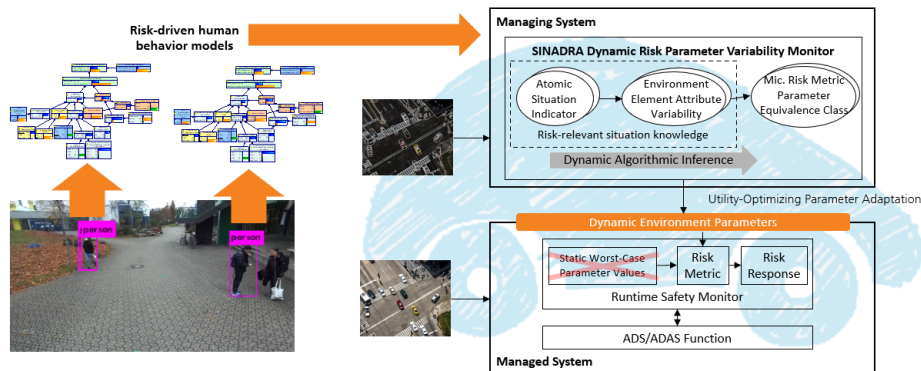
Risk-driven human behavior models

person

person

Managing System

SINADRA Dynamic Risk Parameter Variability Monitor

Atomic Situation Indicator

Environment Element Attribute Variability

Mic. Risk Metric Parameter Equivalence Class

Risk-relevant situation knowledge

Dynamic Algorithmic Inference

Utility-Optimizing Parameter Adaptation

Dynamic Environment Parameters

Static Worst-Case Parameter Values

Risk Metric

Risk Response

Runtime Safety Monitor

ADS/ADAS Function

Managed System